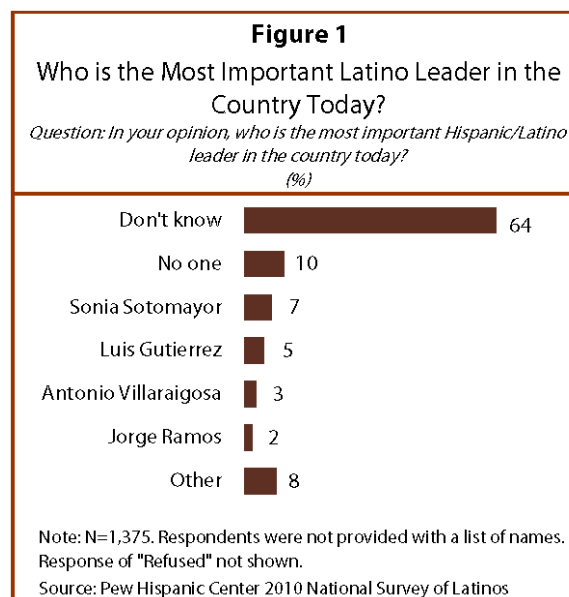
Figure 1

Who is the Most Important Latino Leader in the Country Today?

Question: In your opinion, who is the most important Hispanic/Latino leader in the country today?
(%)

Don't know 64
No one 10
Sonia Sotomayor 7
Luis Gutierrez 5
Antonio Villaraigosa 3
Jorge Ramos 2
Other 8

Note: N=1,375. Respondents were not provided with a list of names. Response of "Refused" not shown.

Source: Pew Hispanic Center 2010 National Survey of Latinos